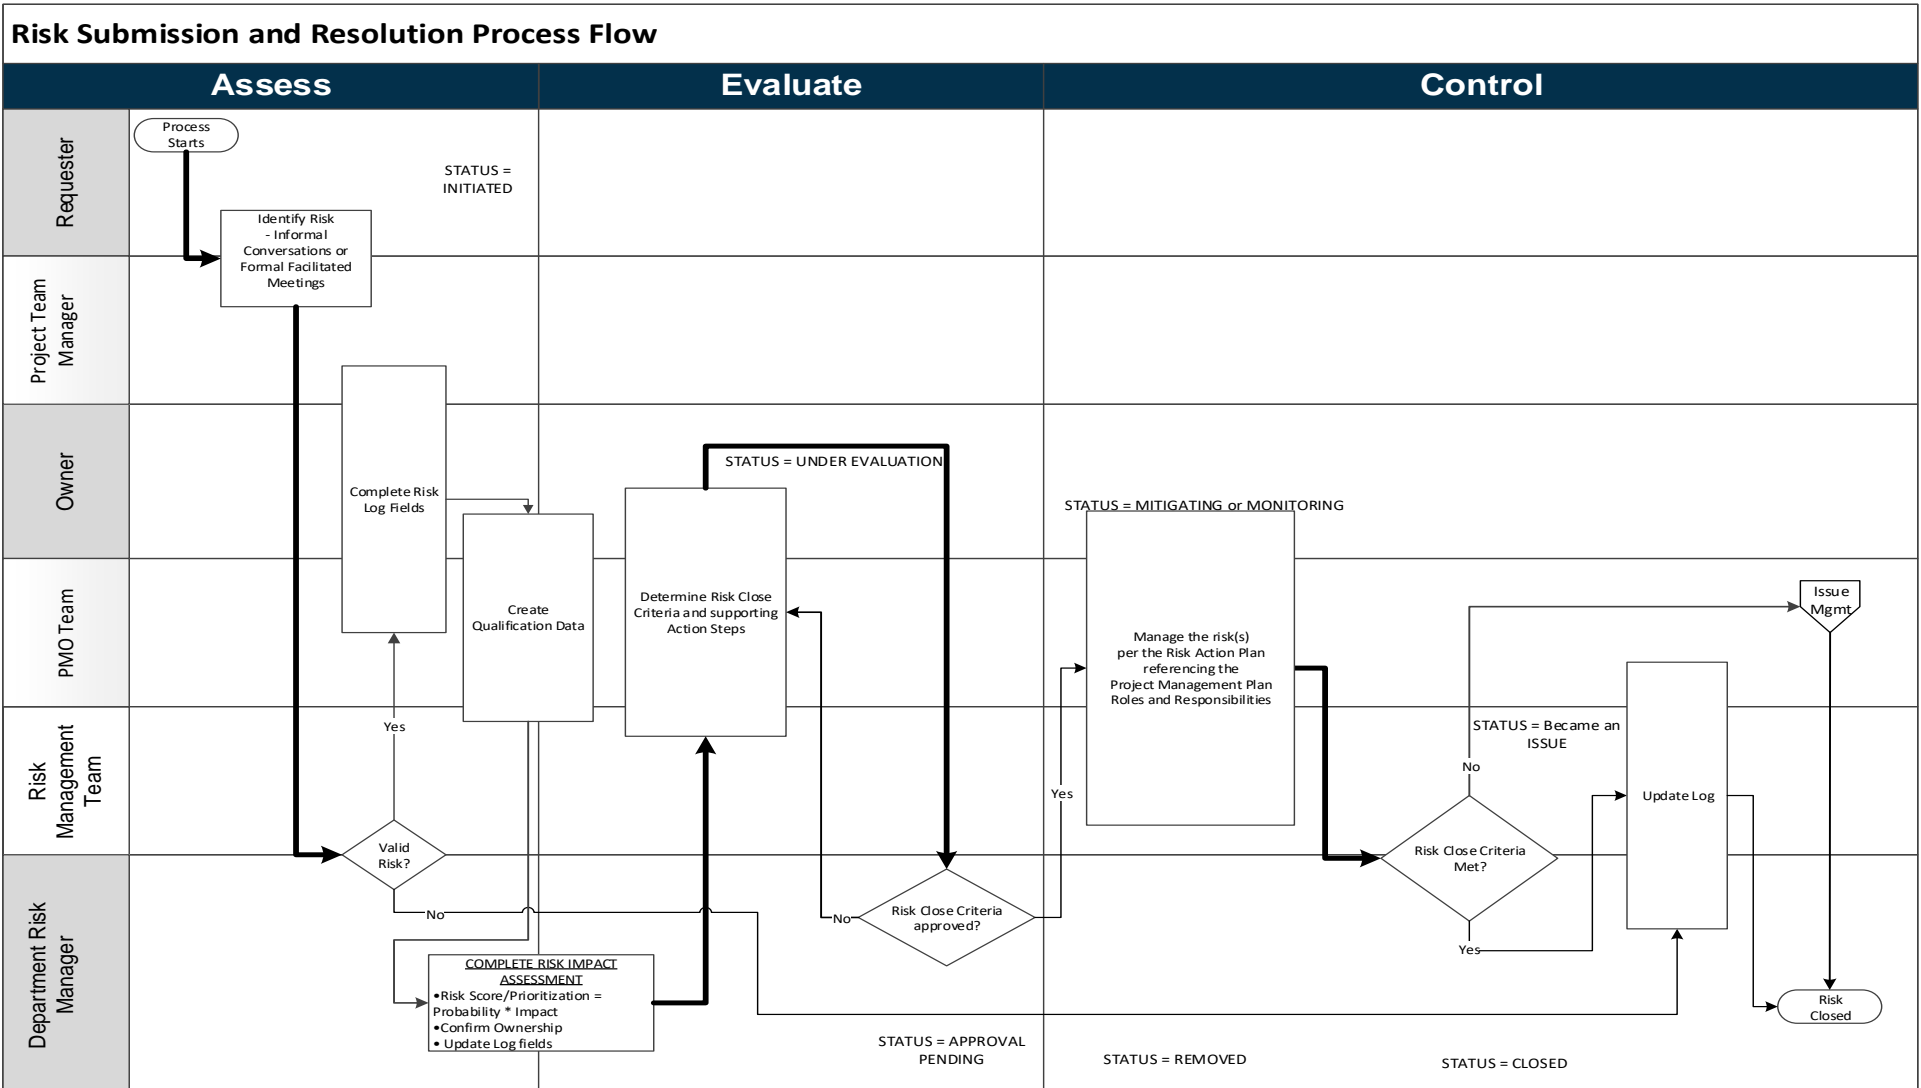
Risk Submission and Resolution Process Flow

Assess

Evaluate

Control

Requester

Project Team Manager

Owner

PMO Team

Risk Management Team

Department Risk Manager

Process Starts

STATUS = INITIATED

Identify Risk - Informal Conversations or Formal Facilitated Meetings

Complete Risk Log Fields

Create Qualification Data

Yes

Valid Risk?

No

COMPLETE RISK IMPACT ASSESSMENT
•Risk Score/Prioritization = Probability * Impact
•Confirm Ownership
• Update Log fields

STATUS = UNDER EVALUATION

Determine Risk Close Criteria and supporting Action Steps

No

Risk Close Criteria approved?

STATUS = APPROVAL PENDING

STATUS = MITIGATING or MONITORING

Yes

Manage the risk(s) per the Risk Action Plan referencing the Project Management Plan Roles and Responsibilities

STATUS = REMOVED

Issue Mgmt

STATUS = Became an ISSUE

No

Risk Close Criteria Met?

Yes

Update Log

Risk Closed

STATUS = CLOSED